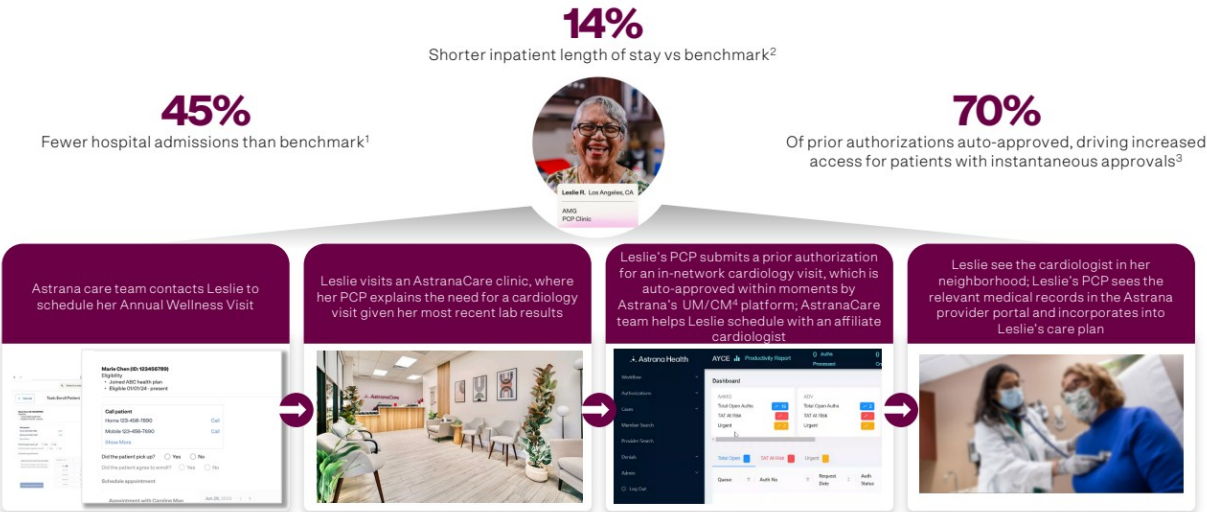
14%
Shorter inpatient length of stay vs benchmark$^2$

45%
Fewer hospital admissions than benchmark$^1$

70%
Of prior authorizations auto-approved, driving increased access for patients with instantaneous approvals$^3$

Leslie R. Los Angeles, CA
AMG
PCP Clinic

Astrana care team contacts Leslie to schedule her Annual Wellness Visit

Marie Chen (ID: 123456789)
Eligibility
• Joined ABC health plan
• Eligible 01/01/24 - present
Call patient
Home 123-456-7890 Call
Mobile 123-456-7890 Call
Show More
Did the patient pick up? Yes No
Did the patient agree to enroll? Yes No
Schedule appointment
Appointment with Caroline Max

Leslie visits an AstranaCare clinic, where her PCP explains the need for a cardiology visit given her most recent lab results

AstranaCare

Leslie's PCP submits a prior authorization for an in-network cardiology visit, which is auto-approved within moments by Astrana's UM/CM$^4$ platform; AstranaCare team helps Leslie schedule with an affiliate cardiologist

Astrana Health
AYCE Productivity Report
Workflow
Authorizations
Cases
Member Search
Provider Search
Denials
Admin
Log Out
Dashboard
Total Open Auths
TAT At Risk
Urgent
Total Open
TAT At Risk
Urgent
Queue
Auth No
Request Date
Auth Status

Leslie see the cardiologist in her neighborhood; Leslie's PCP sees the relevant medical records in the Astrana provider portal and incorporates into Leslie's care plan